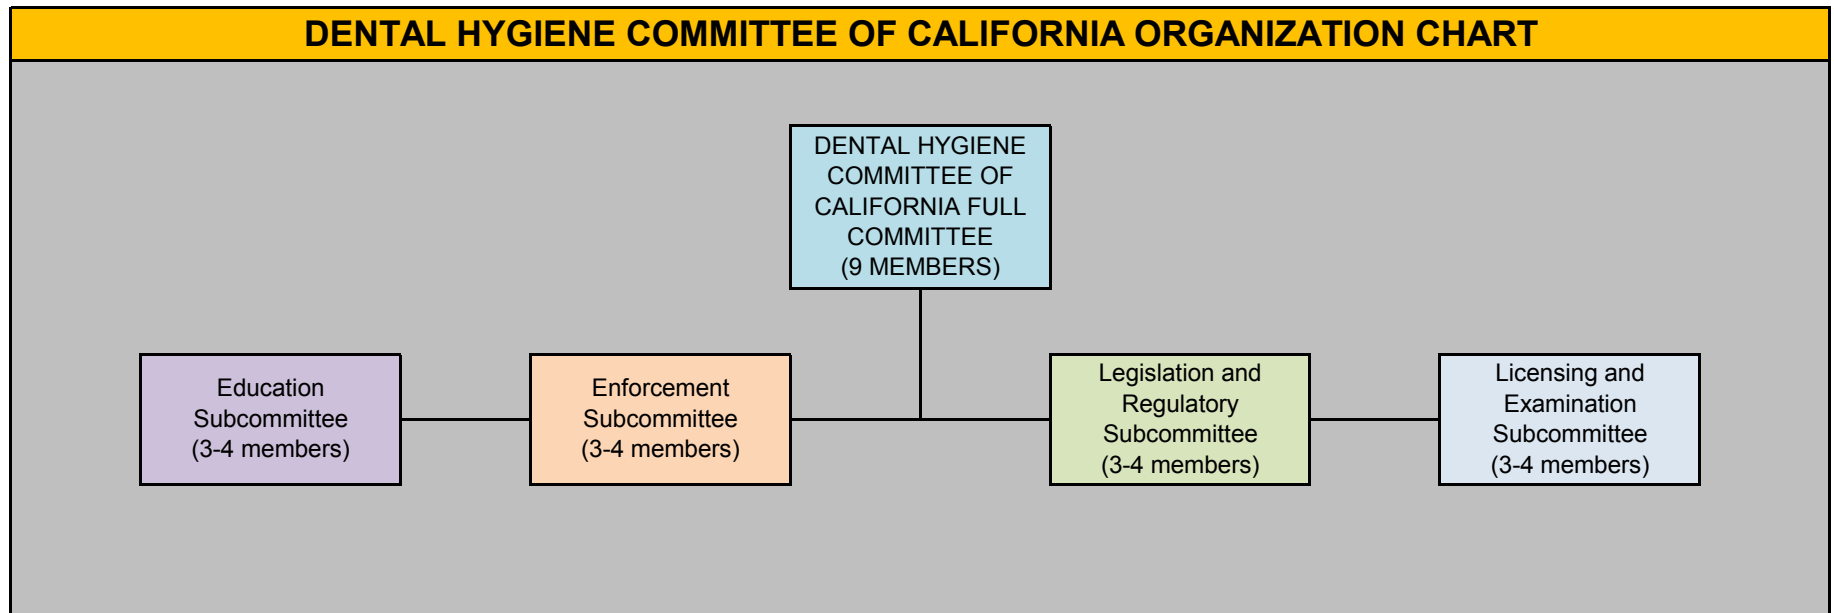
DENTAL HYGIENE COMMITTEE OF CALIFORNIA ORGANIZATION CHART

DENTAL HYGIENE COMMITTEE OF CALIFORNIA FULL COMMITTEE (9 MEMBERS)

Education Subcommittee (3-4 members)

Enforcement Subcommittee (3-4 members)

Legislation and Regulatory Subcommittee (3-4 members)

Licensing and Examination Subcommittee (3-4 members)